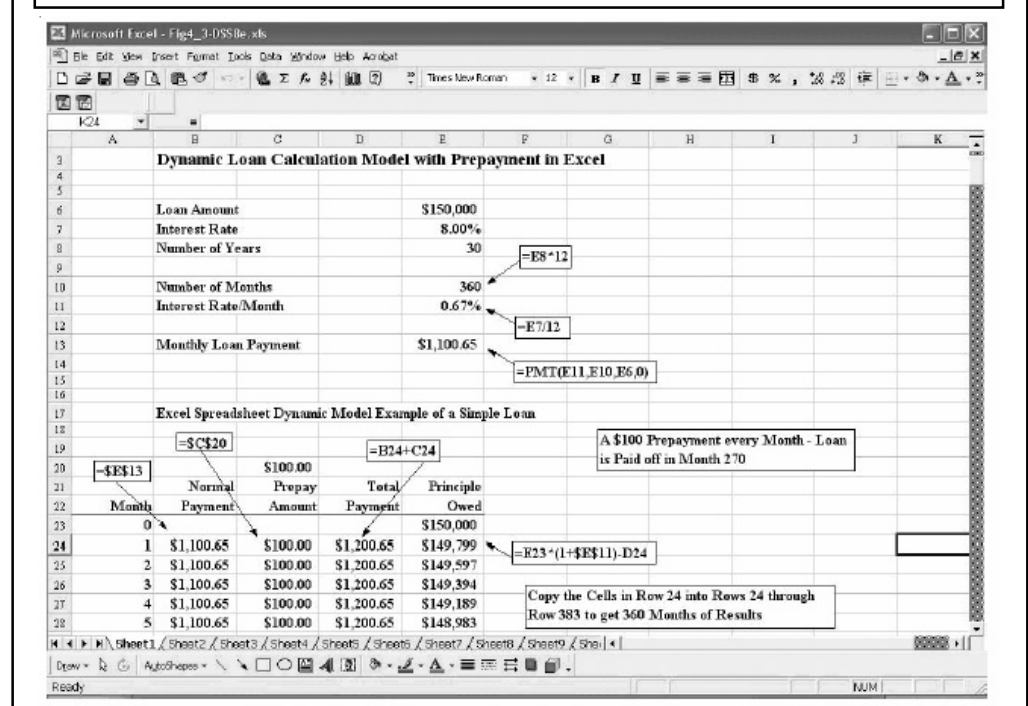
Microsoft Excel - Fig4_3-DSS8e.xls

File Edit View Insert Format Tools Data Window Help Acrobat

Times New Roman 12 B I U $ %

K24 =

| | A | B | C | D | E | F | G | H | I | J | K |
|---|---|---|---|---|---|---|---|---|---|---|---|
| 3 | | Dynamic Loan Calculation Model with Prepayment in Excel | | | | | | | | | |
| 4 | | | | | | | | | | | |
| 5 | | | | | | | | | | | |
| 6 | | Loan Amount | | | \$150,000 | | | | | | |
| 7 | | Interest Rate | | | 8.00% | | | | | | |
| 8 | | Number of Years | | | 30 | | | | | | |
| 9 | | | | | | | | | | | |
| 10 | | Number of Months | | | 360 | | | | | | |
| 11 | | Interest Rate/Month | | | 0.67% | | | | | | |
| 12 | | | | | | | | | | | |
| 13 | | Monthly Loan Payment | | | \$1,100.65 | | | | | | |
| 14 | | | | | | | | | | | |
| 15 | | | | | | | | | | | |
| 16 | | | | | | | | | | | |
| 17 | | Excel Spreadsheet Dynamic Model Example of a Simple Loan | | | | | | | | | |
| 18 | | | | | | | | | | | |
| 19 | | | | | | | | | | | |
| 20 | | | \$100.00 | | | | | | | | |
| 21 | | Normal | Prepay | Total | Principle | | | | | | |
| 22 | Month | Payment | Amount | Payment | Owed | | | | | | |
| 23 | 0 | | | | \$150,000 | | | | | | |
| 24 | 1 | \$1,100.65 | \$100.00 | \$1,200.65 | \$149,799 | | | | | | |
| 25 | 2 | \$1,100.65 | \$100.00 | \$1,200.65 | \$149,597 | | | | | | |
| 26 | 3 | \$1,100.65 | \$100.00 | \$1,200.65 | \$149,394 | | | | | | |
| 27 | 4 | \$1,100.65 | \$100.00 | \$1,200.65 | \$149,189 | | | | | | |
| 28 | 5 | \$1,100.65 | \$100.00 | \$1,200.65 | \$148,983 | | | | | | |

=E8*12

=E7/12

=PMT(E11,E10,E6,0)

=\$C\$20

=B24+C24

=\$E\$13

A \$100 Prepayment every Month - Loan is Paid off in Month 270

=E23*(1+\$E\$11)-D24

Copy the Cells in Row 24 into Rows 24 through Row 383 to get 360 Months of Results

Sheet1 / Sheet2 / Sheet3 / Sheet4 / Sheet5 / Sheet6 / Sheet7 / Sheet8 / Sheet9 / She

Draw AutoShapes

Ready NUM